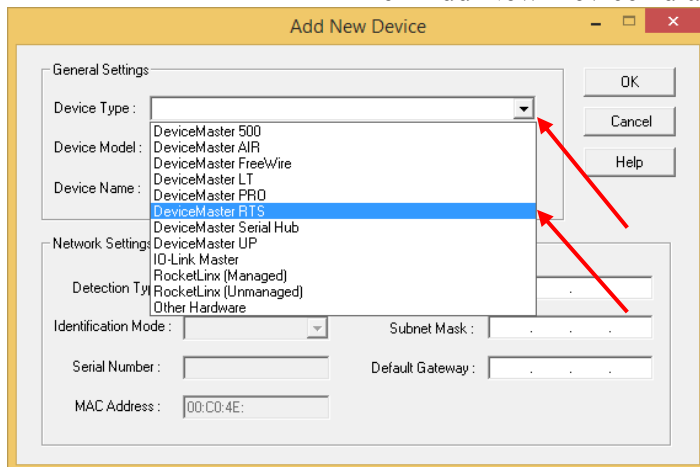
Add New Device

General Settings

Device Type :

DeviceMaster 500
DeviceMaster AIR
DeviceMaster FreeWire
DeviceMaster LT
DeviceMaster PRO
DeviceMaster RTS
DeviceMaster Serial Hub
DeviceMaster UP
IO-Link Master
RocketLinx (Managed)
RocketLinx (Unmanaged)
Other Hardware

Device Model :

Device Name :

OK

Cancel

Help

Network Settings

Detection Ty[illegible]

Identification Mode :

Subnet Mask :

Serial Number :

Default Gateway :

MAC Address :

00:C0:4E: